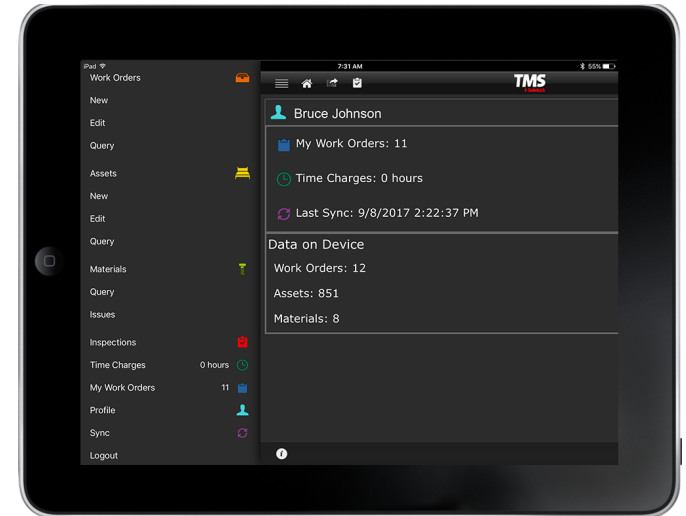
iPad

7:31 AM

55%

Work Orders

New

Edit

Query

Assets

New

Edit

Query

Materials

Query

Issues

Inspections

Time Charges 0 hours

My Work Orders 11

Profile

Sync

Logout

TMS

Bruce Johnson

My Work Orders: 11

Time Charges: 0 hours

Last Sync: 9/8/2017 2:22:37 PM

Data on Device

Work Orders: 12

Assets: 851

Materials: 8